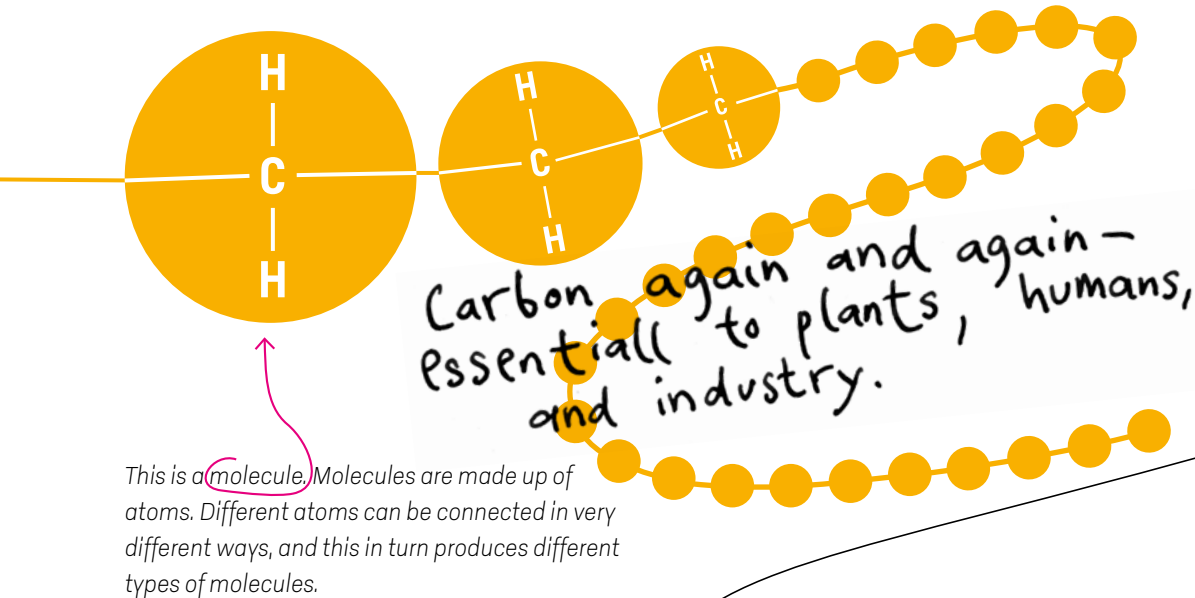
H
C
H

H
C
H

H
C
H

Carbon again and again – essentiall to plants, humans, and industry.

This is a molecule. Molecules are made up of atoms. Different atoms can be connected in very different ways, and this in turn produces different types of molecules.